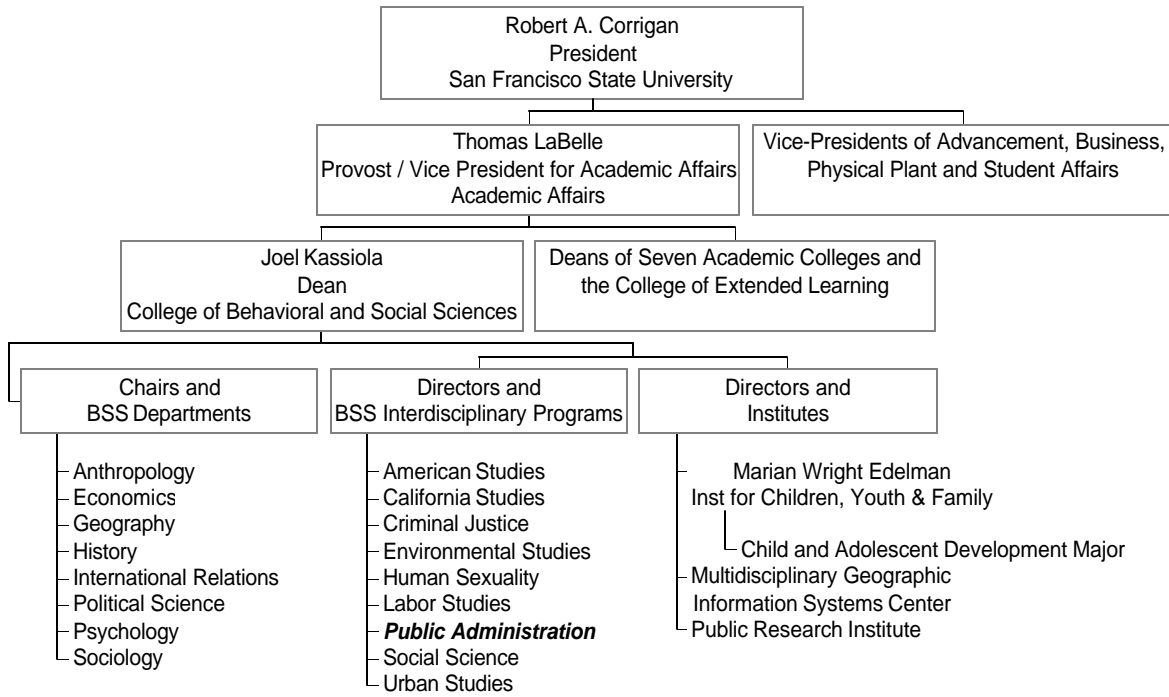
Robert A. Corrigan
President
San Francisco State University

Thomas LaBelle
Provost / Vice President for Academic Affairs
Academic Affairs

Vice-Presidents of Advancement, Business, Physical Plant and Student Affairs

Joel Kassiola
Dean
College of Behavioral and Social Sciences

Deans of Seven Academic Colleges and the College of Extended Learning

Chairs and
BSS Departments

Directors and
BSS Interdisciplinary Programs

Directors and
Institutes

Anthropology
Economics
Geography
History
International Relations
Political Science
Psychology
Sociology

American Studies
California Studies
Criminal Justice
Environmental Studies
Human Sexuality
Labor Studies
***Public Administration***
Social Science
Urban Studies

Marian Wright Edelman
Inst for Children, Youth & Family
Child and Adolescent Development Major
Multidisciplinary Geographic
Information Systems Center
Public Research Institute